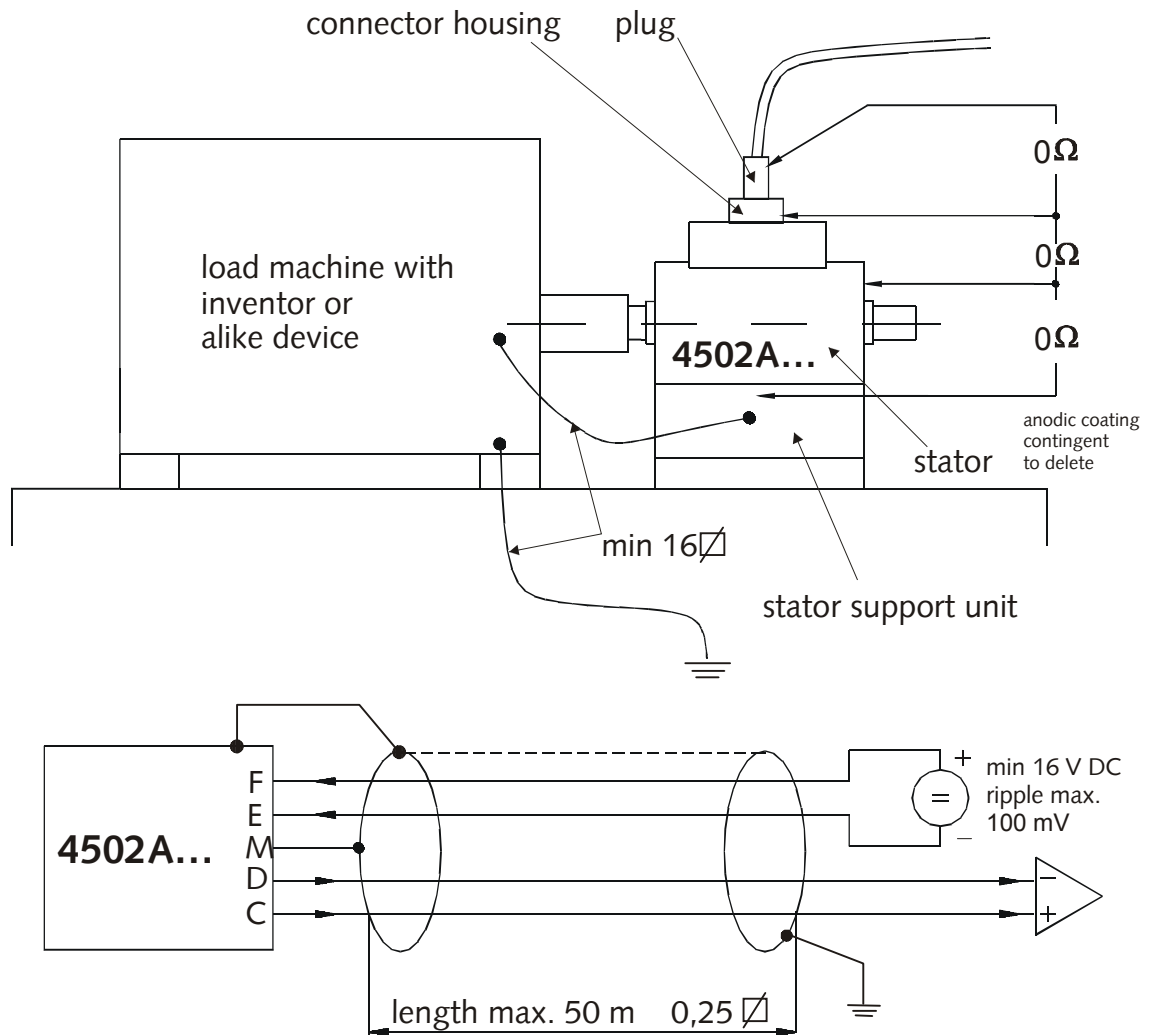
connector housing
plug

0Ω

0Ω

0Ω

load machine with inventor or alike device

4502A…

anodic coating contingent to delete

stator

min 16▱

stator support unit

4502A…

F
E
M
D
C

+
min 16 V DC
ripple max.
100 mV
–

–
+

length max. 50 m  0,25 ▱